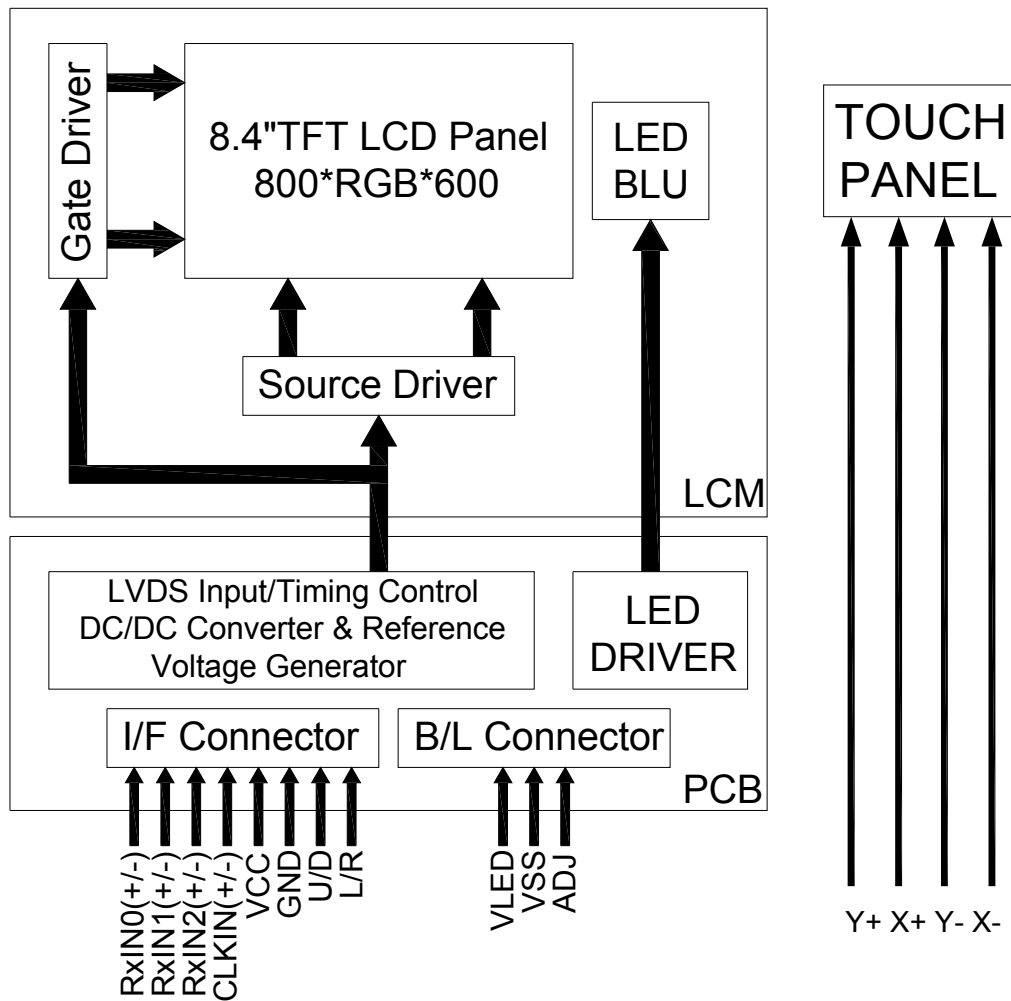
Gate Driver

8.4"TFT LCD Panel
800*RGB*600

LED
BLU

TOUCH
PANEL

Source Driver

LCM

LVDS Input/Timing Control
DC/DC Converter & Reference
Voltage Generator

LED
DRIVER

I/F Connector

B/L Connector

PCB

RxIN0(+/-)
RxIN1(+/-)
RxIN2(+/-)
CLKIN(+/-)
VCC
GND
U/D
L/R

VLED
VSS
ADJ

Y+ X+ Y- X-